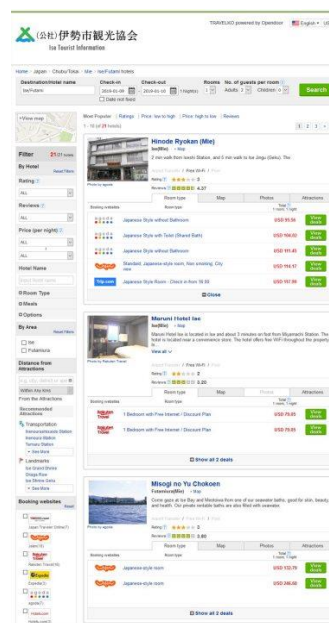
(公社)伊勢市観光協会
Ise Tourist Information

TRAVELKO powered by Opendoor English USD

Home > Japan > Chubu/Tokai > Mie > Ise/Futami hotels

Destination/Hotel name
Ise/Futami
Check-in
2019-01-09
Check-out
2019-01-10
1 Night(s)
Date not fixed
Rooms
1
No. of guests per room
Adults 2 Children 0
Search

View map

Filter
Reset Filters
By Hotel
Rating
ALL
Reviews
ALL
Price (per night)
ALL
ALL
Hotel Name
Room Type
Meals
Options
By Area
Ise
Futami/Ise
Distance from Attractions
Within this Area
From the Attractions
Recommended Attractions
Transportation
See More
Landmarks
See More
Booking websites
Reset

Show: Popular | Ratings | Price: low to high | Price: high to low | Reviews
1 - 10 (of 29 hotels)
1 2 3 >

Hinode Ryokan (Mie)
Ise(Mie) Map
2 min walk from Iseshi Station, and 5 min walk to Ise Jingu (Geku). The
Free Wi-Fi
Rating
Reviews 4.27
Room type | Map | Photos | Attractions
Booking websites | Room type | Total 1 room, 1 night
Japanese Style without Bathroom | USD 91.54 | View deals
Japanese Style with Toilet (Shared Bath) | USD 108.02 | View deals
Japanese Style without Bathroom | USD 101.43 | View deals
Standard Japanese-style room, Non smoking, City view | USD 114.17 | View deals
Japanese Style Room - Check in from 16:00 | USD 101.99 | View deals
Close

Maruni Hotel Ise
Ise(Mie) Map
Maruni Hotel Ise is located in Ise and about 3 minutes on foot from Miyamachi Station. The hotel is located near a convenience store. The hotel offers free WiFi throughout the property
View all
Free Wi-Fi
Rating
Reviews 3.20
Room type | Map | Photos | Attractions
1 Bedroom with Free Internet / Discount Plan | USD 70.85 | View deals
1 Bedroom with Free Internet / Discount Plan | USD 75.85 | View deals
Show all 2 deals

Misogi no Yu Chokoen
Futami/Ise(Mie) Map
Come gaze at Ise Bay and Meoto Iwa from one of our oceanside baths, good for skin, beauty, and health. Our private outside baths are also filled with seawater.
Rating
Reviews 3.80
Room type | Map | Photos | Attractions
Japanese-style room | USD 532.79 | View deals
Japanese-style room | USD 398.86 | View deals
Show all 3 deals